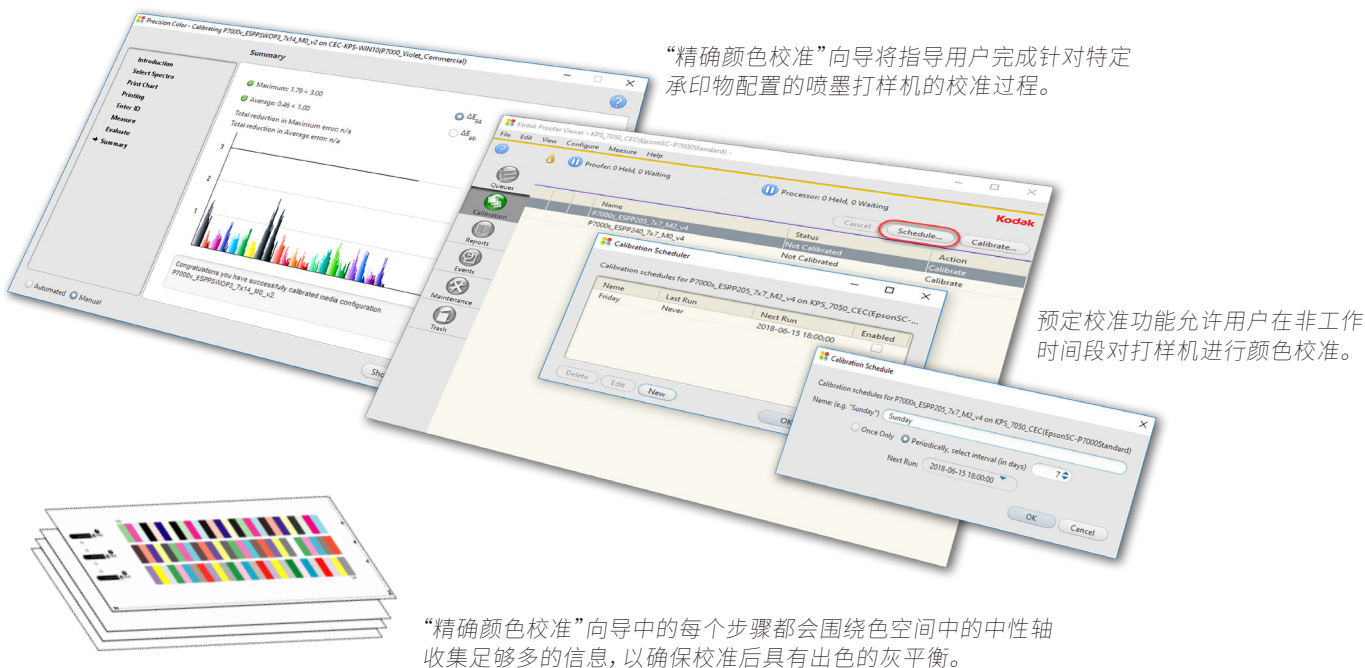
Precision Color - Calibrating P7000s_ESPPSWOP3_7x14_M0_v2 on CEC-KPS-WIN10(P7000_Violet_Commercial)

Summary

Introduction
Select Spectro
Print Chart
Printing
Enter ID
Measure
Evaluate
Summary

Maximum: 1.79 < 3.00
Average: 0.46 < 1.00
Total reduction in Maximum error: n/a
Total reduction in Average error: n/a

$\Delta E_{94}$
$\Delta E_{ab}$

3
2
1

Congratulations you have successfully calibrated media configuration P7000s_ESPPSWOP3_7x14_M0_v2.

Automated Manual

Sho

“精确颜色校准”向导将指导用户完成针对特定承印物配置的喷墨打样机的校准过程。

Kodak Proofer Viewer - KPS_7050_CEC(EpsonSC-P7000Standard) -
File Edit View Configure Measure Help
Proofer: 0 Held, 0 Waiting
Processor: 0 Held, 0 Waiting
Kodak
Queues
Calibration
Reports
Events
Maintenance
Trash

Name
P7000s_ESPP205_7x7_M2_v4
P7000s_ESPP240_7x7_M0_v4
Status
Not Calibrated
Not Calibrated
Action
Calibrate
Calibrate
Cancel
Schedule...
Calibrate...

Calibration Scheduler
Calibration schedules for P7000s_ESPP205_7x7_M2_v4 on KPS_7050_CEC(EpsonSC-...

| Name | Last Run | Next Run | Enabled |
|---|---|---|---|
| Friday | Never | 2018-06-15 18:00:00 | |

Delete Edit New
OK

预定校准功能允许用户在非工作时间段对打样机进行颜色校准。

Calibration Schedule
Calibration schedules for P7000s_ESPP205_7x7_M2_v4 on KPS_7050_CEC(EpsonSC-P7000Standard)
Name: (e.g. "Sunday") Sunday
Once Only Periodically, select interval (in days)
Next Run: 2018-06-15 18:00:00 7
OK Cancel

“精确颜色校准”向导中的每个步骤都会围绕色空间中的中性轴收集足够多的信息，以确保校准后具有出色的灰平衡。